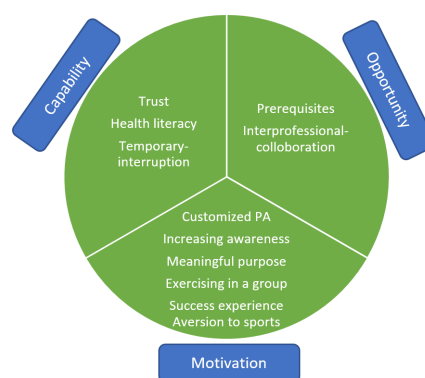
Capability

Trust
Health literacy
Temporary-interruption

Opportunity

Prerequisites
Interprofessional-colloboration

Customized PA
Increasing awareness
Meaningful purpose
Exercising in a group
Success experience
Aversion to sports

Motivation